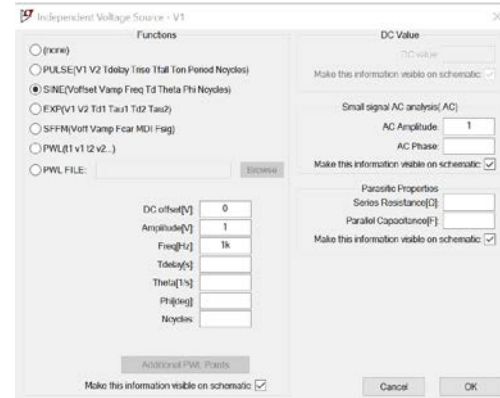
Independent Voltage Source - V1

Functions

(none)

PULSE(V1 V2 Tdelay Trise Tfall Ton Period Ncycles)

SINE(Voffset Vamp Freq Td Theta Phi Ncycles)

EXP(V1 V2 Td1 Tau1 Td2 Tau2)

SFFM(Voff Vamp Fcar MDI Fsig)

PWL(t1 v1 t2 v2...)

PWL FILE:

Browse

DC offset[V]: 0

Amplitude[V]: 1

Freq[Hz]: 1k

Tdelay[s]:

Theta[1/s]:

Phi[deg]:

Ncycles:

Additional PWL Points

Make this information visible on schematic: ☑

DC Value

DC value

Make this information visible on schematic:

Small signal AC analysis(.AC)

AC Amplitude: 1

AC Phase:

Make this information visible on schematic: ☑

Parasitic Properties

Series Resistance[Ω]:

Parallel Capacitance[F]:

Make this information visible on schematic: ☑

Cancel

OK